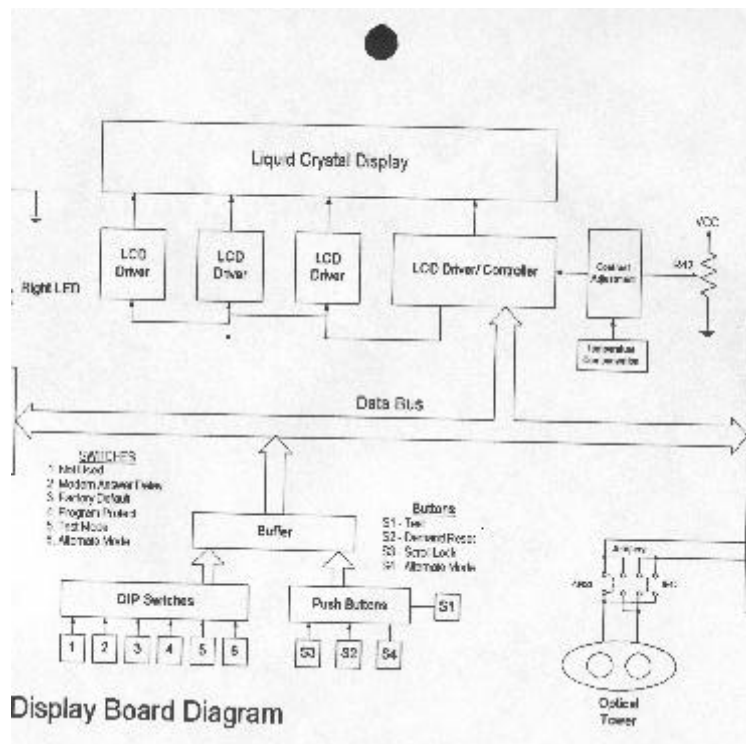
Liquid Crystal Display

LCD Driver

LCD Driver

LCD Driver

LCD Driver/ Controller

Contrast Adjustment

VCC

R42

Temperature Compensation

Right LED

Data Bus

SWITCHES
1. Not Used
2. Modem Answer Delay
3. Factory Default
4. Program Protect
5. Test Mode
6. Alternate Mode

Buffer

Buttons
S1 - Test
S2 - Demand Reset
S3 - Scroll Lock
S4 - Alternate Mode

DIP Switches

1 2 3 4 5 6

Push Buttons

S1

S3 S2 S4

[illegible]

Optical Tower

Display Board Diagram